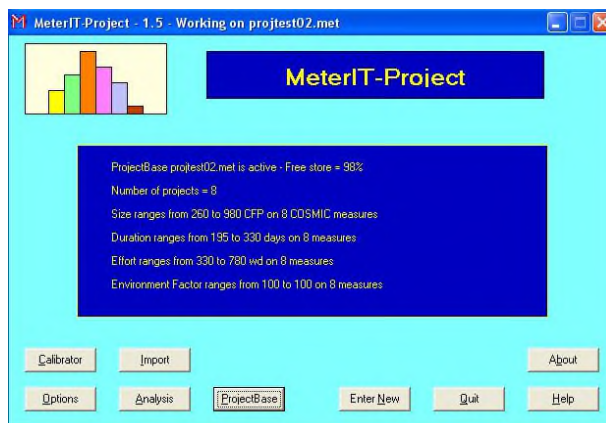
M MeterIT-Project - 1.5 - Working on projtest02.met

MeterIT-Project

ProjectBase projtest02.met is active - Free store = 98%

Number of projects = 8

Size ranges from 260 to 980 CFP on 8 COSMIC measures

Duration ranges from 195 to 330 days on 8 measures

Effort ranges from 330 to 780 wd on 8 measures

Environment Factor ranges from 100 to 100 on 8 measures

Calibrator
Import
About
Options
Analysis
ProjectBase
Enter New
Quit
Help